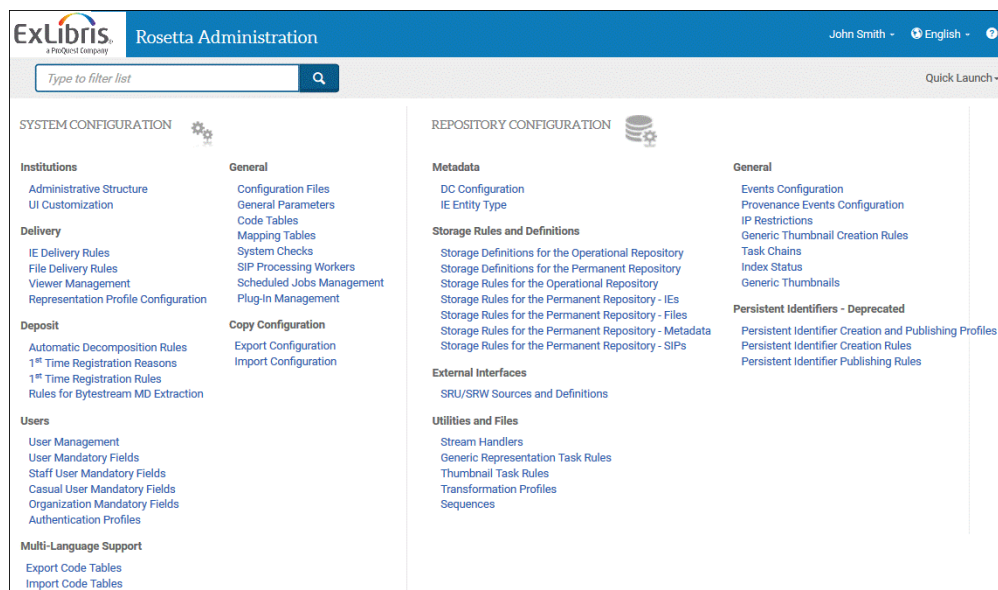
ExLibris a ProQuest Company Rosetta Administration John Smith English

Type to filter list

Quick Launch

SYSTEM CONFIGURATION

Institutions
Administrative Structure
UI Customization

Delivery
IE Delivery Rules
File Delivery Rules
Viewer Management
Representation Profile Configuration

Deposit
Automatic Decomposition Rules
1$^{st}$ Time Registration Reasons
1$^{st}$ Time Registration Rules
Rules for Bytestream MD Extraction

Users
User Management
User Mandatory Fields
Staff User Mandatory Fields
Casual User Mandatory Fields
Organization Mandatory Fields
Authentication Profiles

Multi-Language Support
Export Code Tables
Import Code Tables

General
Configuration Files
General Parameters
Code Tables
Mapping Tables
System Checks
SIP Processing Workers
Scheduled Jobs Management
Plug-In Management

Copy Configuration
Export Configuration
Import Configuration

REPOSITORY CONFIGURATION

Metadata
DC Configuration
IE Entity Type

Storage Rules and Definitions
Storage Definitions for the Operational Repository
Storage Definitions for the Permanent Repository
Storage Rules for the Operational Repository
Storage Rules for the Permanent Repository - IEs
Storage Rules for the Permanent Repository - Files
Storage Rules for the Permanent Repository - Metadata
Storage Rules for the Permanent Repository - SIPs

External Interfaces
SRU/SRW Sources and Definitions

Utilities and Files
Stream Handlers
Generic Representation Task Rules
Thumbnail Task Rules
Transformation Profiles
Sequences

General
Events Configuration
Provenance Events Configuration
IP Restrictions
Generic Thumbnail Creation Rules
Task Chains
Index Status
Generic Thumbnails

Persistent Identifiers - Deprecated
Persistent Identifier Creation and Publishing Profiles
Persistent Identifier Creation Rules
Persistent Identifier Publishing Rules